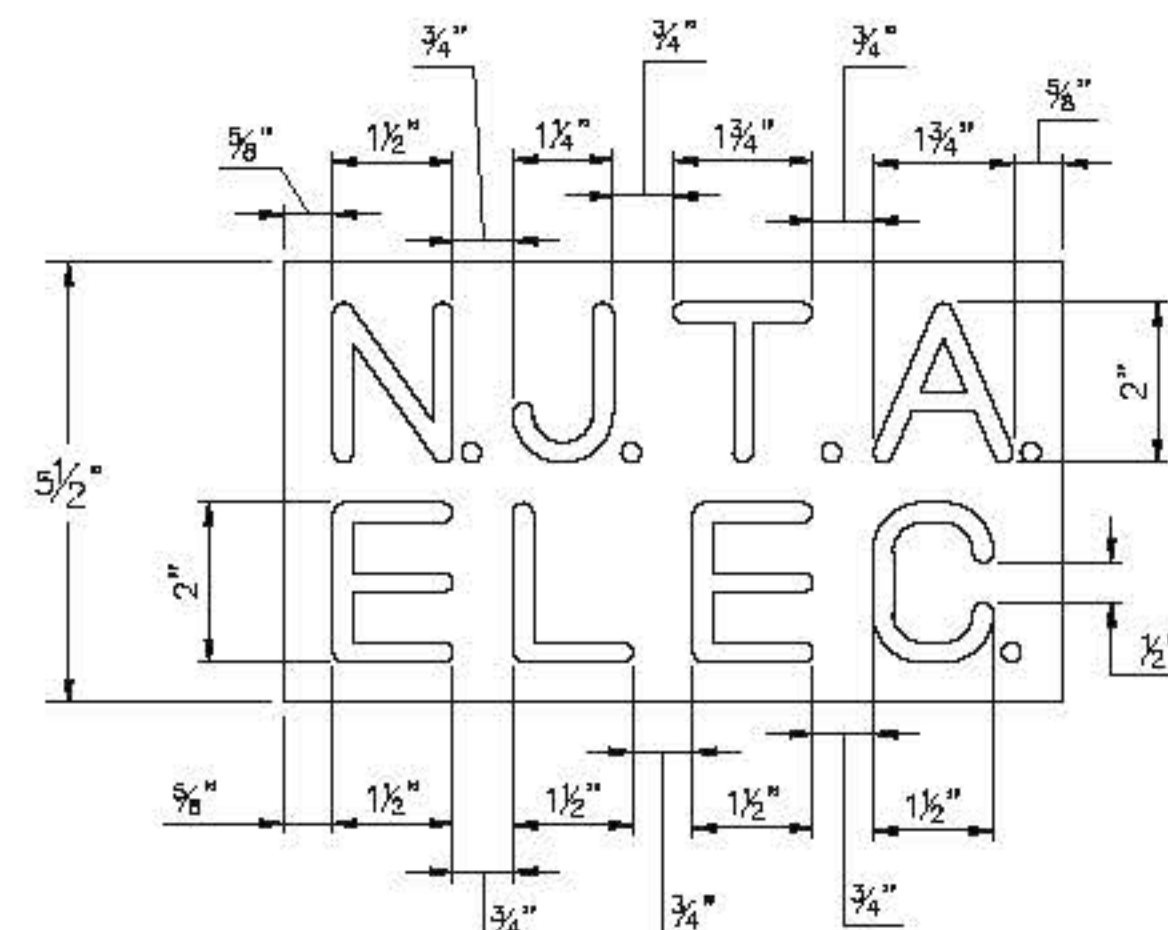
$\frac{3}{4}$"

$\frac{3}{4}$"

$\frac{3}{4}$"

$\frac{5}{8}$"

$\frac{5}{8}$"

$1\frac{1}{2}$"

$1\frac{1}{4}$"

$1\frac{3}{4}$"

$1\frac{3}{4}$"

N.J.T.A.

ELEC.

$5\frac{1}{2}$"

2"

2"

$\frac{1}{2}$"

$\frac{5}{8}$"

$1\frac{1}{2}$"

$1\frac{1}{2}$"

$1\frac{1}{2}$"

$1\frac{1}{2}$"

$\frac{3}{4}$"

$\frac{3}{4}$"

$\frac{3}{4}$"